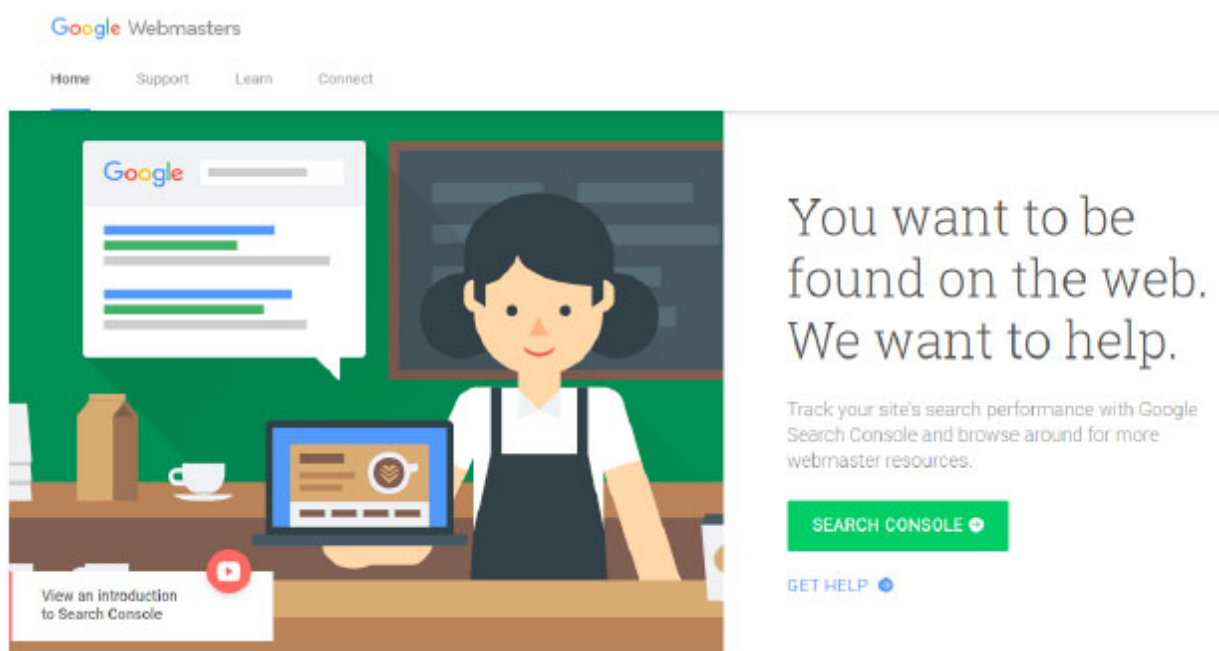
Google Webmasters

Home Support Learn Connect

Google

View an introduction to Search Console

You want to be found on the web. We want to help.

Track your site's search performance with Google Search Console and browse around for more webmaster resources.

SEARCH CONSOLE

GET HELP